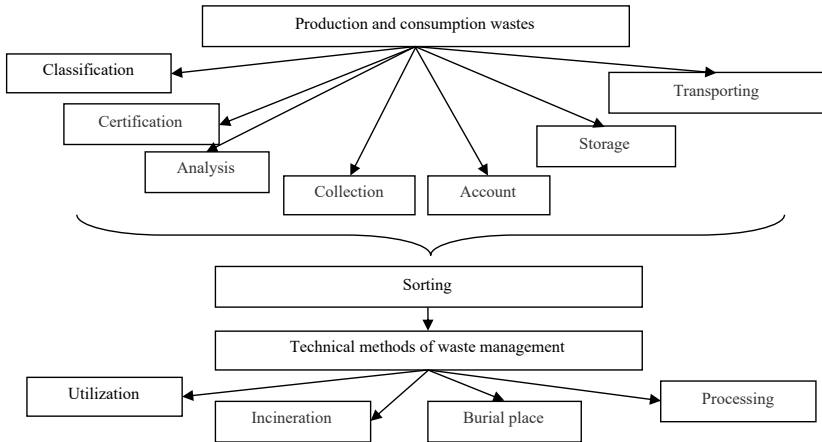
Production and consumption wastes

Classification

Transporting

Certification

Storage

Analysis

Collection

Account

Sorting

Technical methods of waste management

Utilization

Processing

Incineration

Burial place